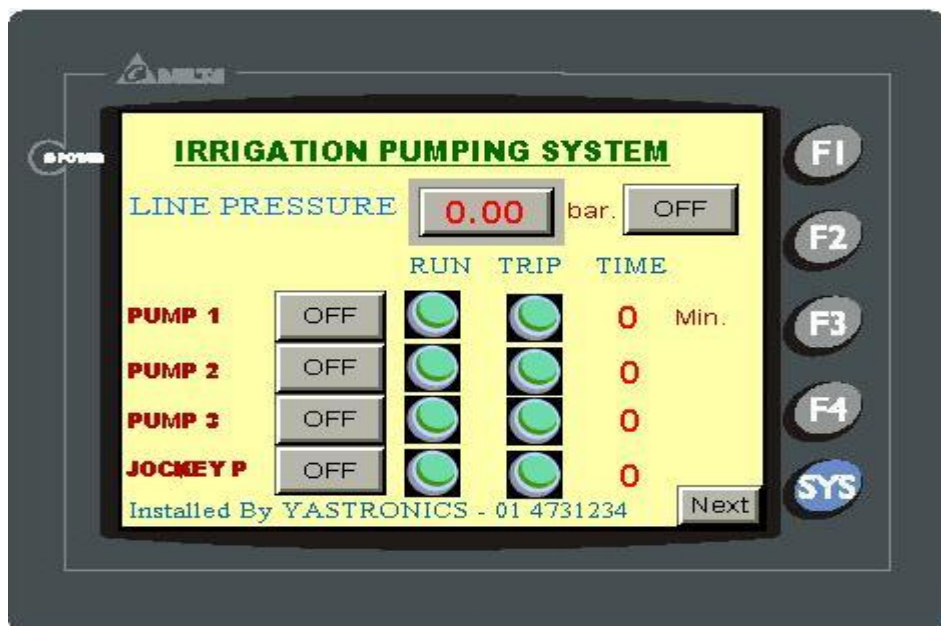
DELTA

POWER

IRRIGATION PUMPING SYSTEM

LINE PRESSURE 0.00 bar. OFF

RUN TRIP TIME

PUMP 1 OFF 0 Min.

PUMP 2 OFF 0

PUMP 3 OFF 0

JOCKEY P OFF 0

Installed By YASTRONICS - 01 4731234

Next

F1

F2

F3

F4

SYS